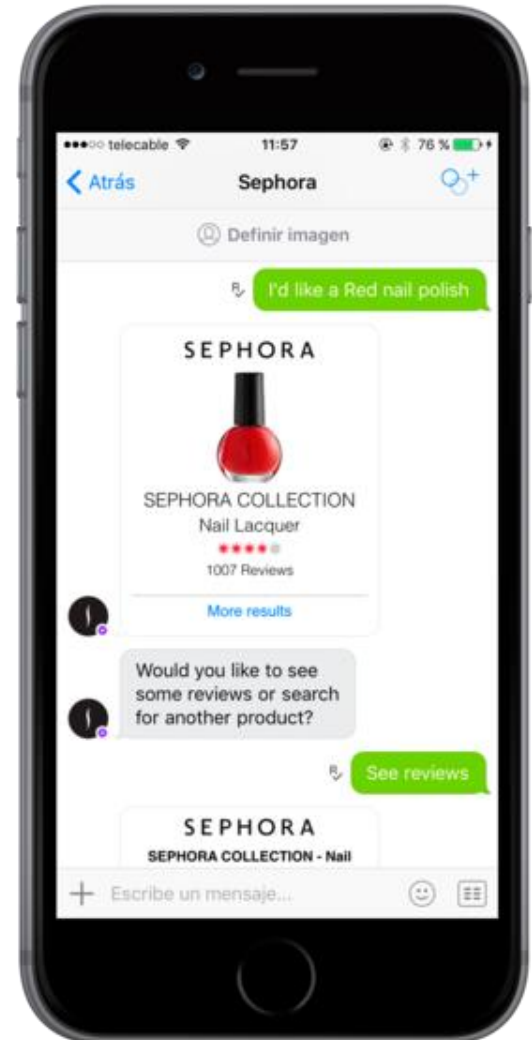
●●●○○ telecable 11:57 76 %

< Atrás Sephora

Definir imagen

I'd like a Red nail polish

SEPHORA

SEPHORA COLLECTION
Nail Lacquer
1007 Reviews

More results

Would you like to see some reviews or search for another product?

See reviews

SEPHORA
SEPHORA COLLECTION - Nail

Escribe un mensaje...